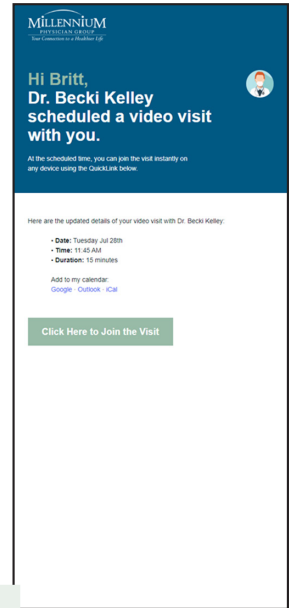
MILLENNIUM
PHYSICIAN GROUP
Your Connection to a Healthier Life

Hi Britt,
Dr. Becki Kelley scheduled a video visit with you.

At the scheduled time, you can join the visit instantly on any device using the QuickLink below.

Here are the updated details of your video visit with Dr. Becki Kelley:

• Date: Tuesday Jul 28th
• Time: 11:45 AM
• Duration: 15 minutes

Add to my calendar:
Google · Outlook · iCal

Click Here to Join the Visit